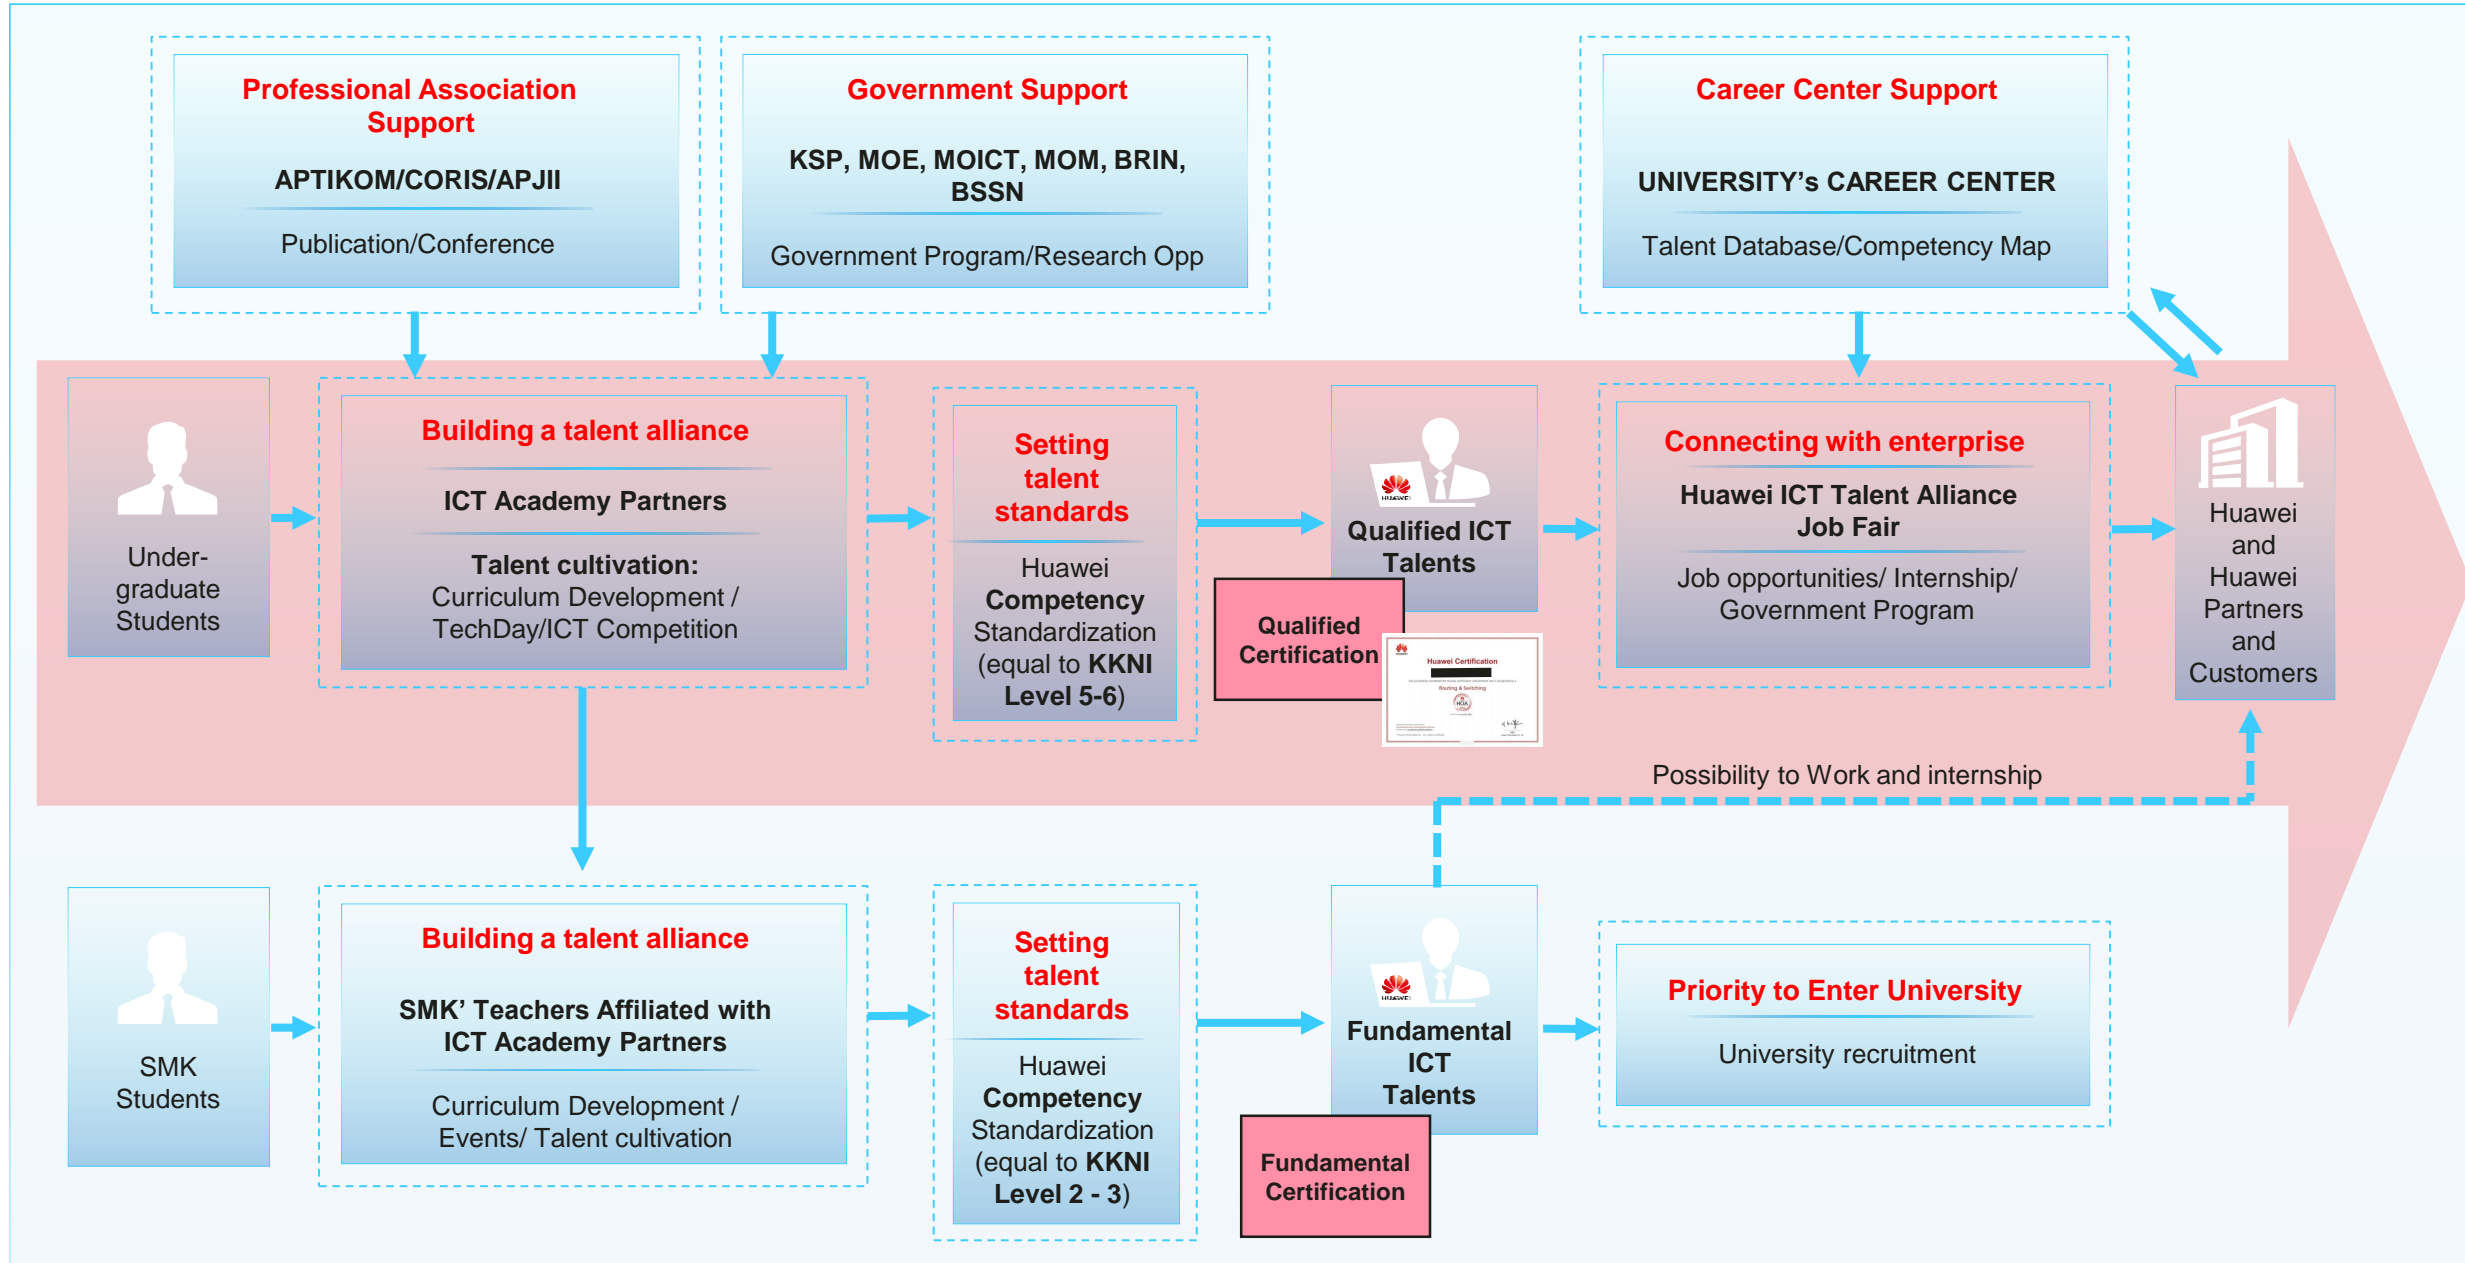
Professional Association Support

APTIKOM/CORIS/APJII

Publication/Conference

Government Support

KSP, MOE, MOICT, MOM, BRIN, BSSN

Government Program/Research Opp

Career Center Support

UNIVERSITY's CAREER CENTER

Talent Database/Competency Map

Under-graduate Students

Building a talent alliance

ICT Academy Partners

Talent cultivation: Curriculum Development / TechDay/ICT Competition

Setting talent standards

Huawei Competency Standardization (equal to KKNI Level 5-6)

HUAWEI

Qualified ICT Talents

Qualified Certification

Huawei Certification

Connecting with enterprise

Huawei ICT Talent Alliance Job Fair

Job opportunities/ Internship/ Government Program

Huawei and Huawei Partners and Customers

Possibility to Work and internship

SMK Students

Building a talent alliance

SMK' Teachers Affiliated with ICT Academy Partners

Curriculum Development / Events/ Talent cultivation

Setting talent standards

Huawei Competency Standardization (equal to KKNI Level 2 - 3)

HUAWEI

Fundamental ICT Talents

Fundamental Certification

Priority to Enter University

University recruitment